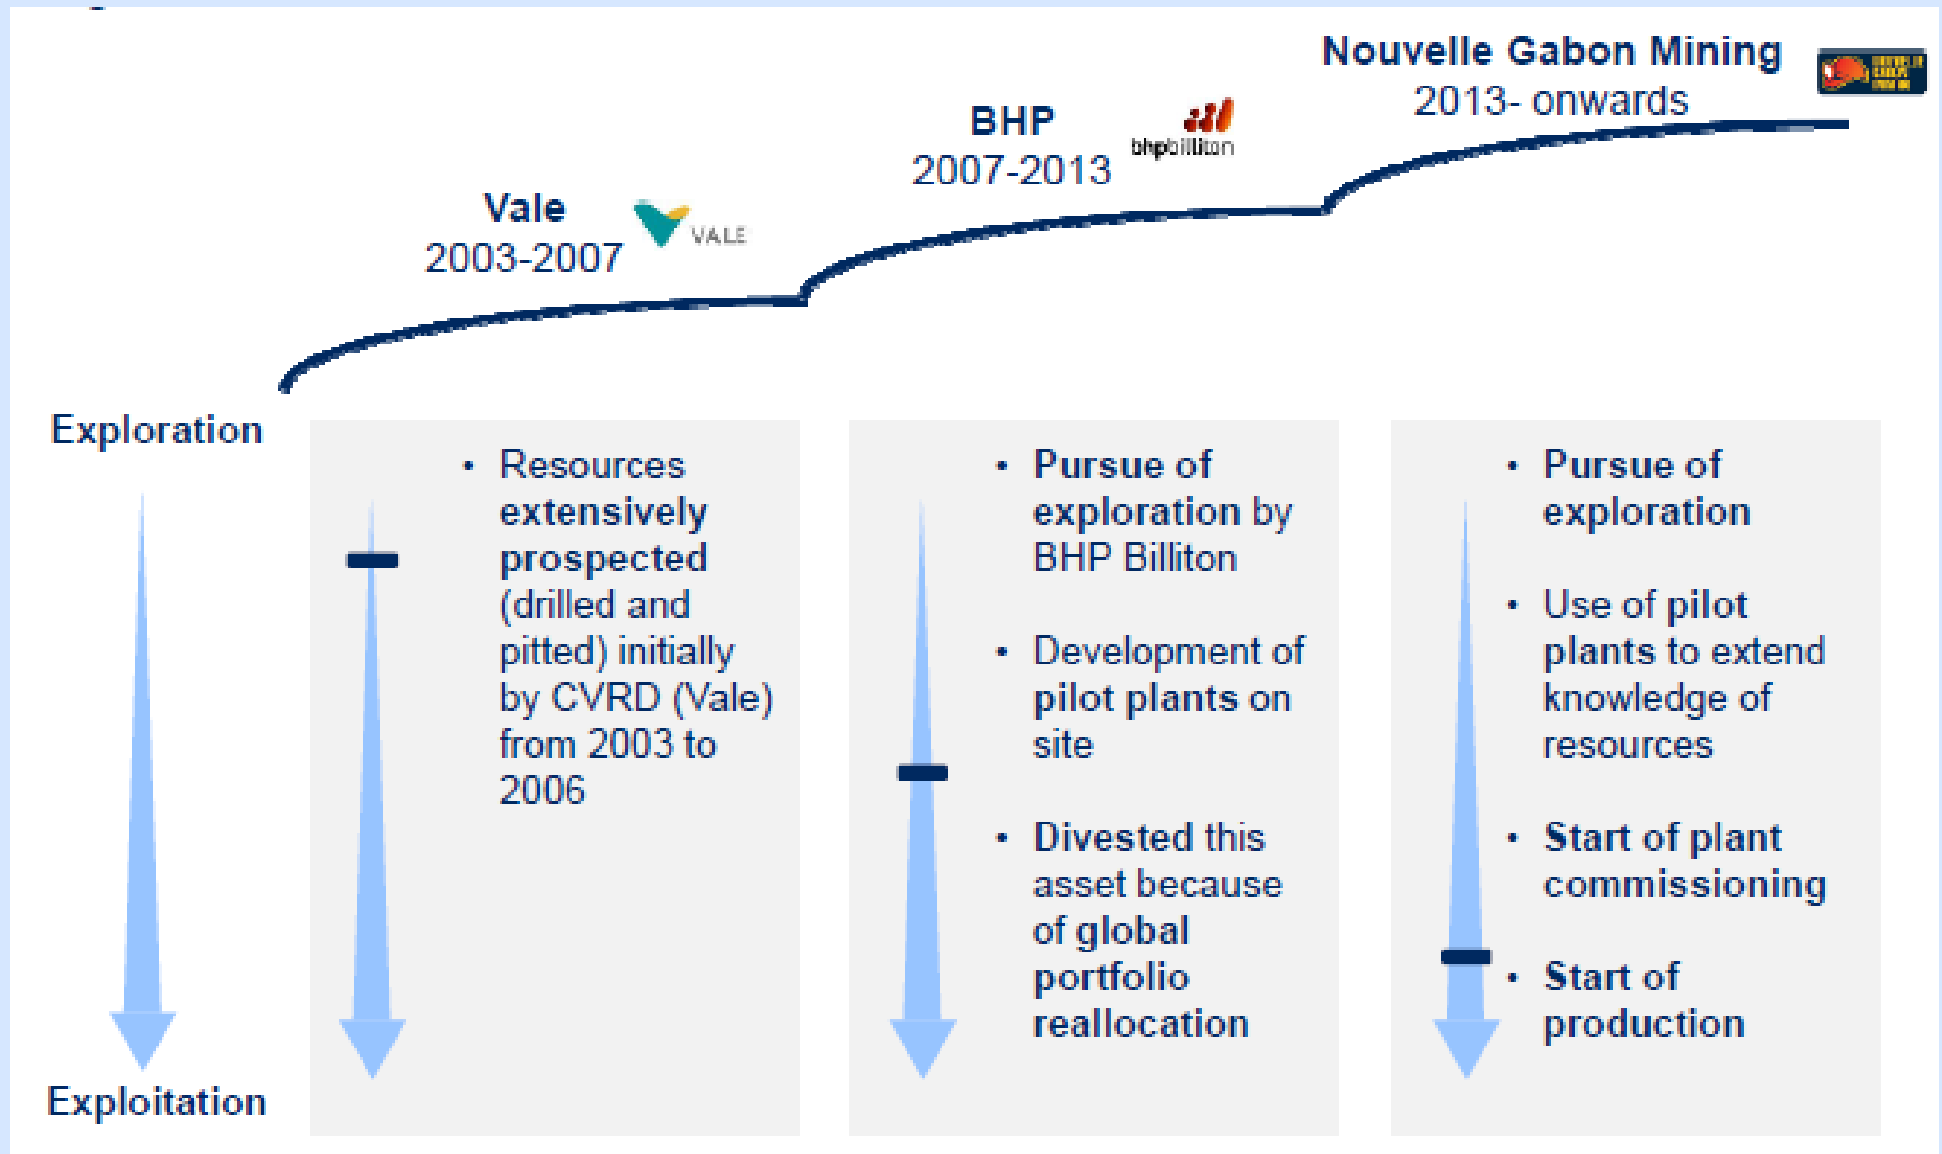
Nouvelle Gabon Mining
2013- onwards

BHP
2007-2013

bhpbilliton

Vale
2003-2007

VALE

Exploration

Exploitation

• Resources extensively prospected (drilled and pitted) initially by CVRD (Vale) from 2003 to 2006

• Pursue of exploration by BHP Billiton

• Development of pilot plants on site

• Divested this asset because of global portfolio reallocation

• Pursue of exploration

• Use of pilot plants to extend knowledge of resources

• Start of plant commissioning

• Start of production